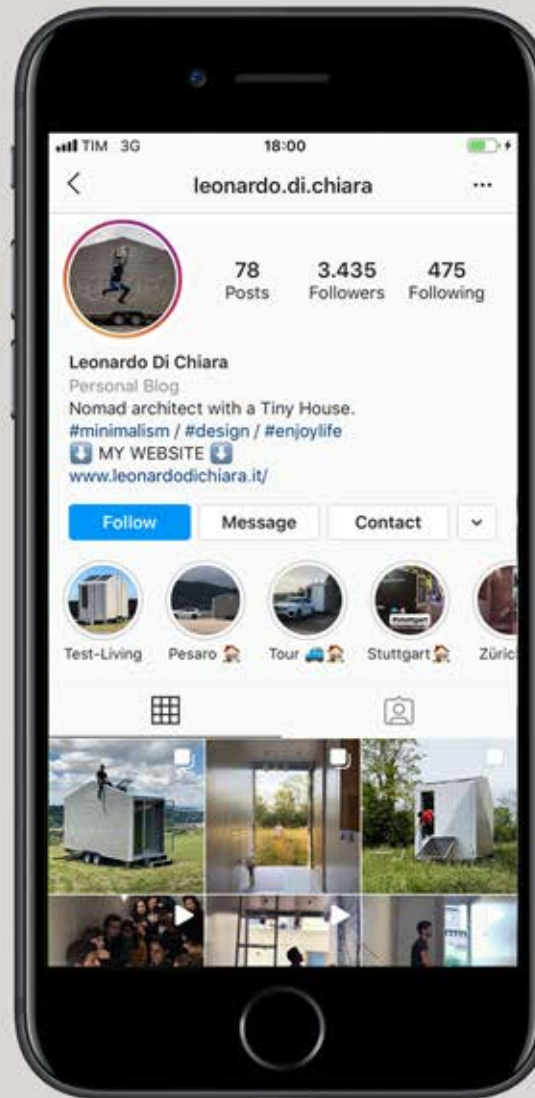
TIM 3G
18:00
leonardo.di.chiara
78
Posts
3.435
Followers
475
Following
Leonardo Di Chiara
Personal Blog
Nomad architect with a Tiny House.
#minimalism / #design / #enjoylife
⬇️ MY WEBSITE ⬇️
www.leonardodichiara.it/
Follow
Message
Contact
Test-Living
Pesaro
Tour
Stuttgart
Züric